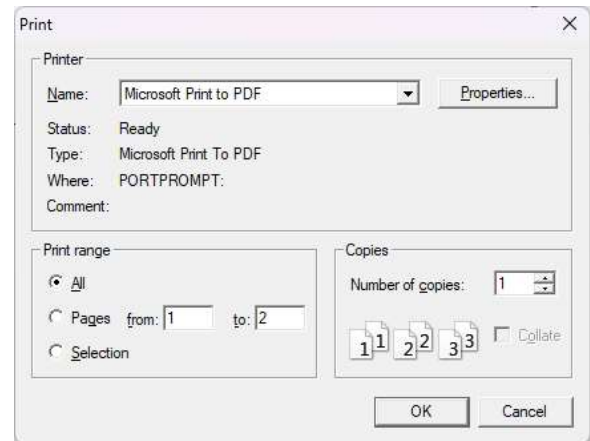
Print

Printer

Name: Microsoft Print to PDF

Properties...

Status: Ready

Type: Microsoft Print To PDF

Where: PORTPROMPT:

Comment:

Print range

All

Pages from: 1 to: 2

Selection

Copies

Number of copies: 1

1 1 2 2 3 3

Collate

OK

Cancel